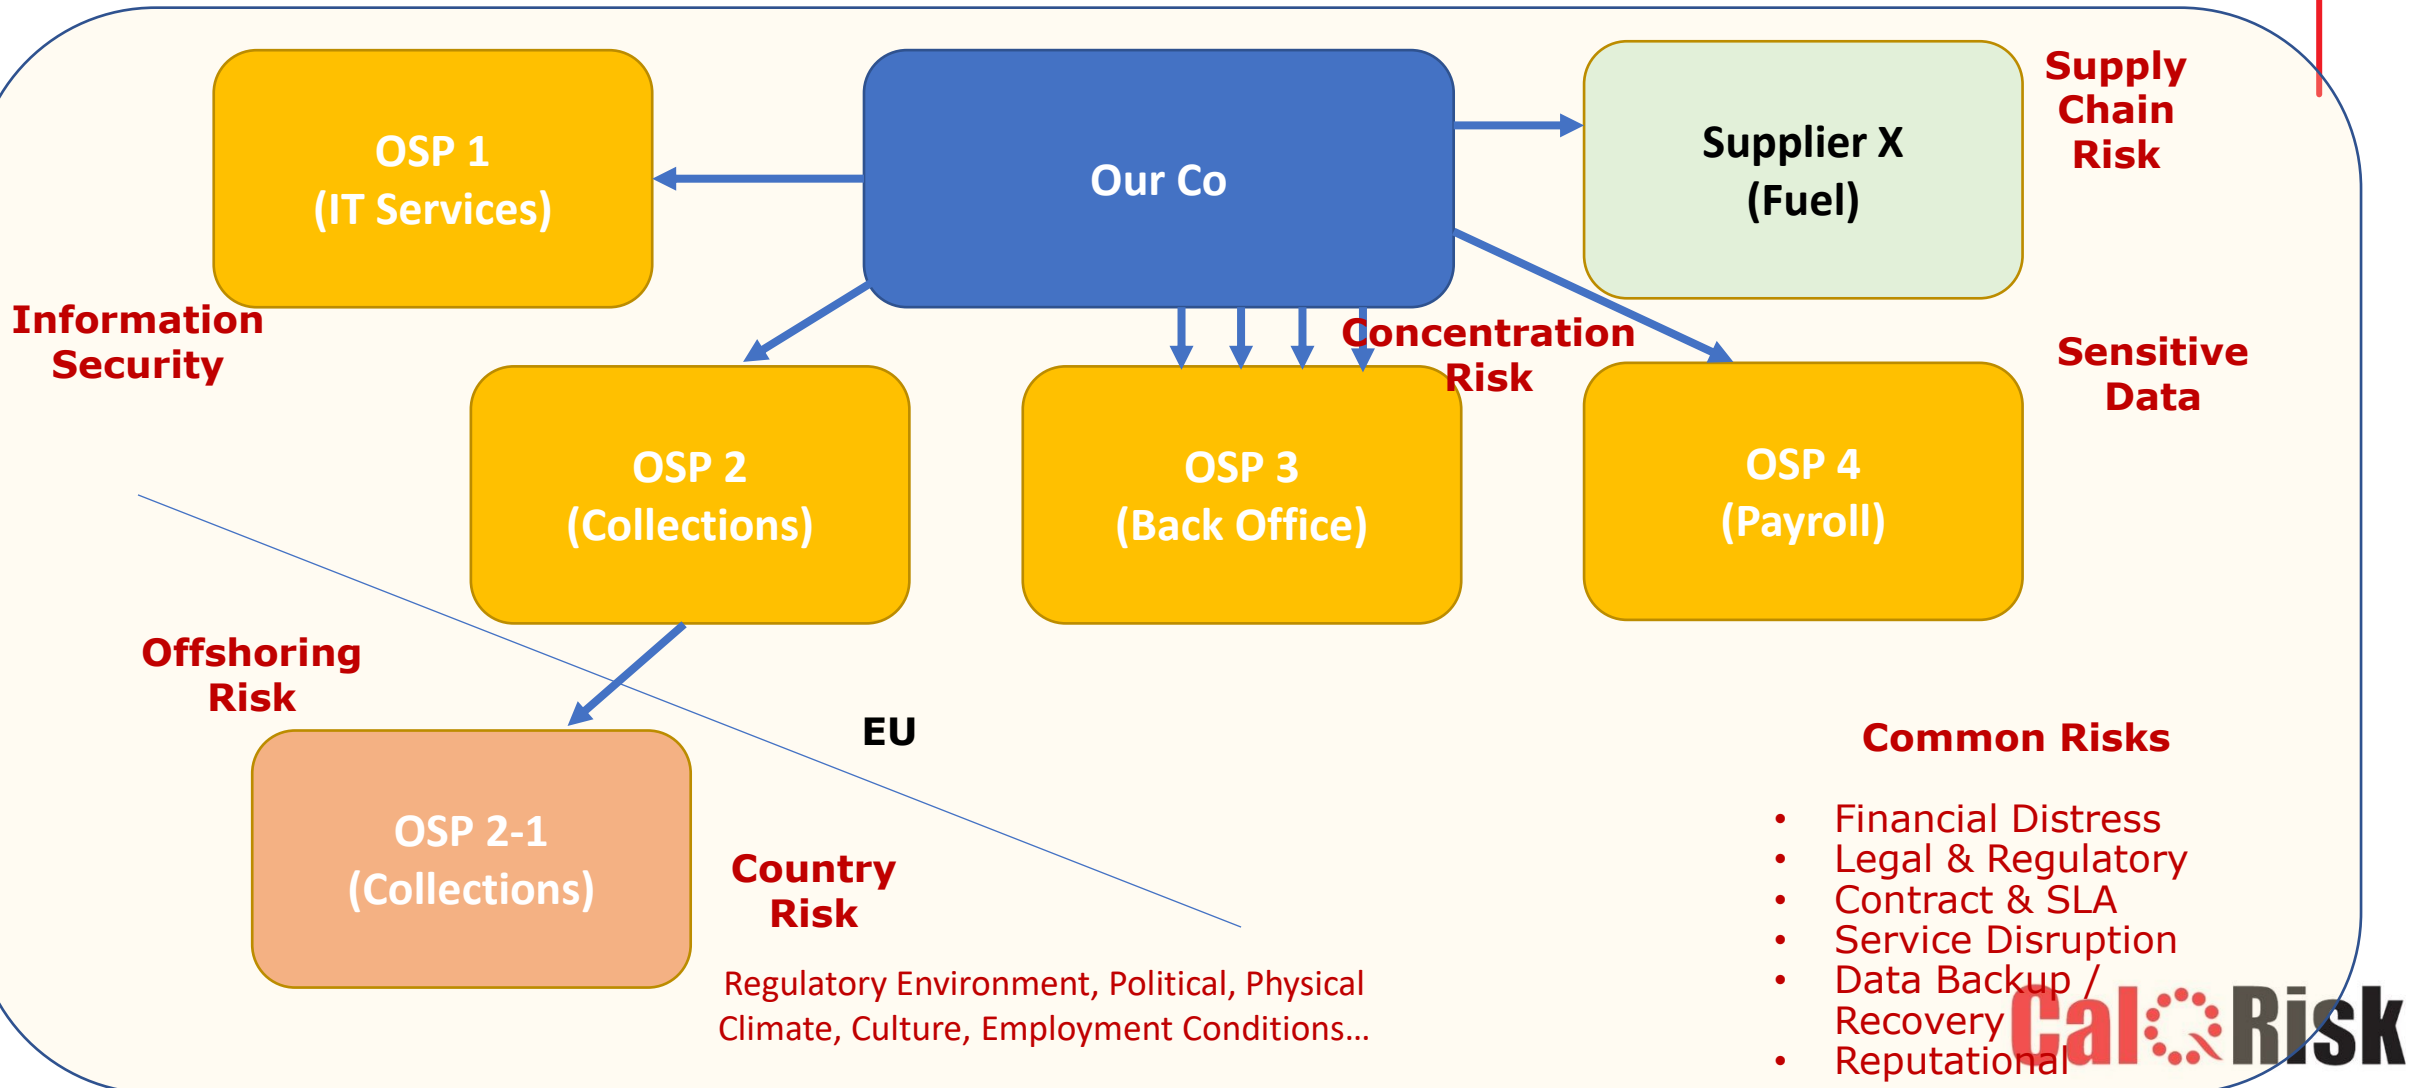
OSP 1
(IT Services)

Our Co

Supplier X
(Fuel)

Supply Chain Risk

Information Security

Concentration Risk

Sensitive Data

OSP 2
(Collections)

OSP 3
(Back Office)

OSP 4
(Payroll)

Offshoring Risk

EU

Common Risks

OSP 2-1
(Collections)

Country Risk

Regulatory Environment, Political, Physical Climate, Culture, Employment Conditions…

- Financial Distress
- Legal & Regulatory
- Contract & SLA
- Service Disruption
- Data Backup / Recovery
- Reputational

CalcRisk